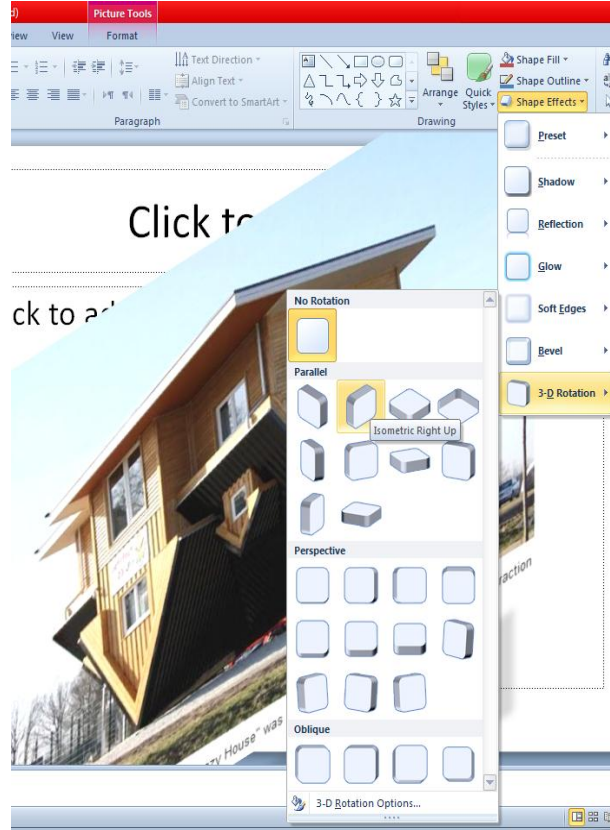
d) Picture Tools

iew View Format

Text Direction

Align Text

Convert to SmartArt

Paragraph

Arrange

Quick Styles

Shape Fill

Shape Outline

Shape Effects

Drawing

Preset

Shadow

Reflection

Glow

Soft Edges

Bevel

3-D Rotation

Click to

ck to a

No Rotation

Parallel

Isometric Right Up

Perspective

Oblique

3-D Rotation Options...

zy House" was

raction